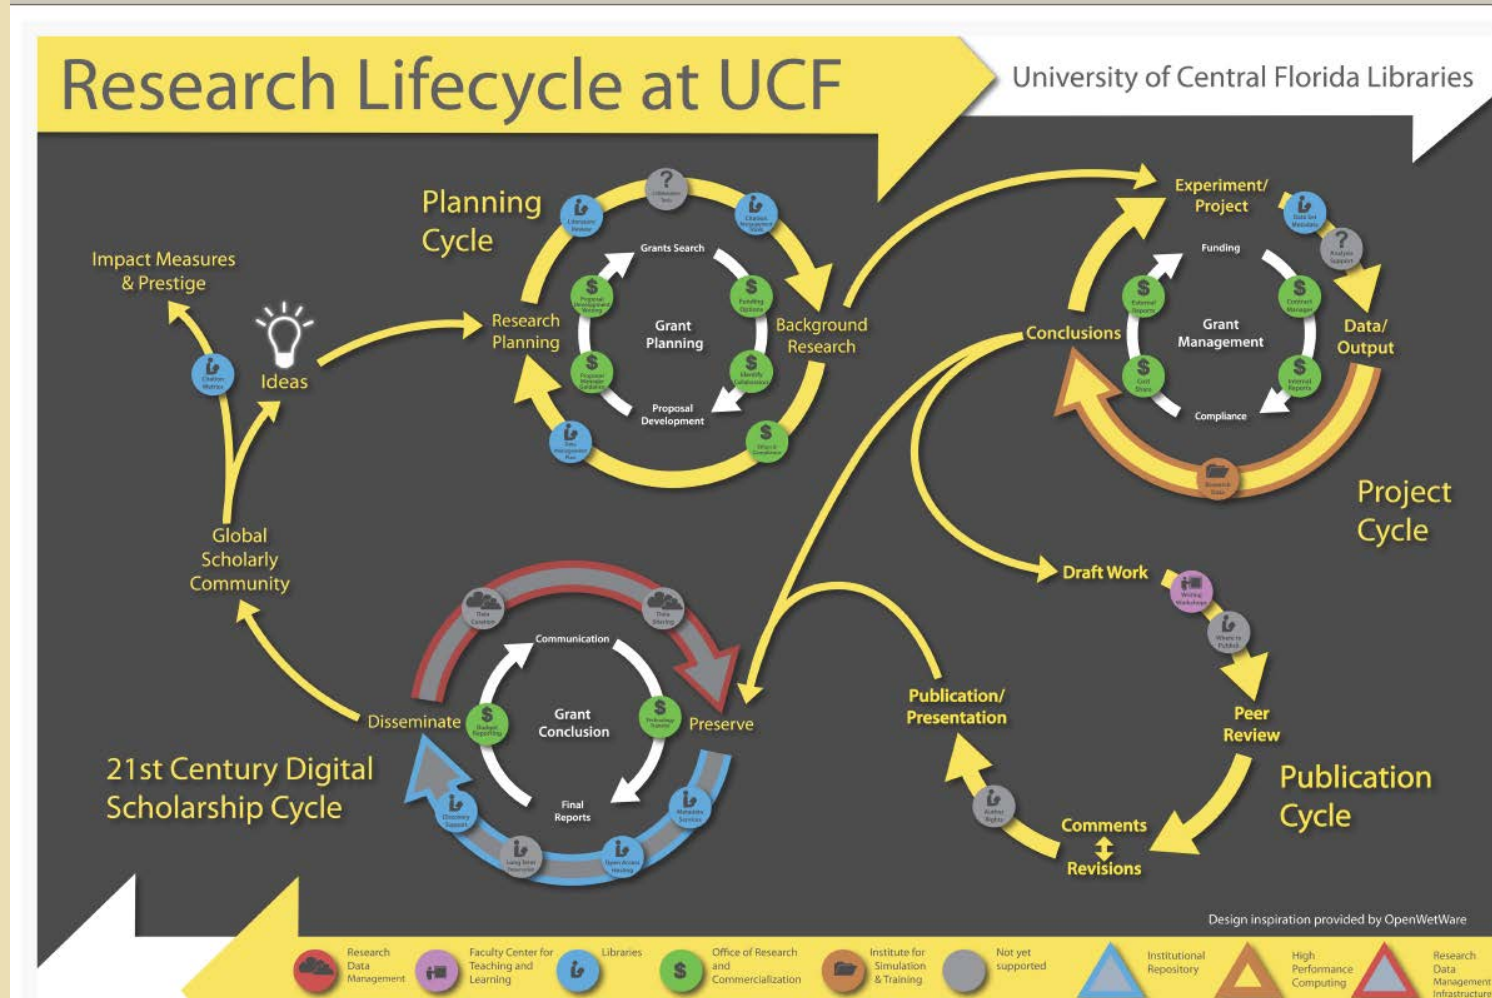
Research Lifecycle at UCF

University of Central Florida Libraries

Planning Cycle

Grants Search

Grant Planning

Proposal Development

Research Planning

Background Research

Impact Measures & Prestige

Ideas

Global Scholarly Community

Experiment/ Project

Funding

Grant Management

Compliance

Conclusions

Data/ Output

Project Cycle

Draft Work

Peer Review

Publication Cycle

Comments
Revisions

Publication/ Presentation

Communication

Grant Conclusion

Final Reports

Disseminate

Preserve

21st Century Digital Scholarship Cycle

Design inspiration provided by OpenWetWare

Research Data Management

Faculty Center for Teaching and Learning

Libraries

Office of Research and Commercialization

Institute for Simulation & Training

Not yet supported

Institutional Repository

High Performance Computing

Research Data Management Infrastructure